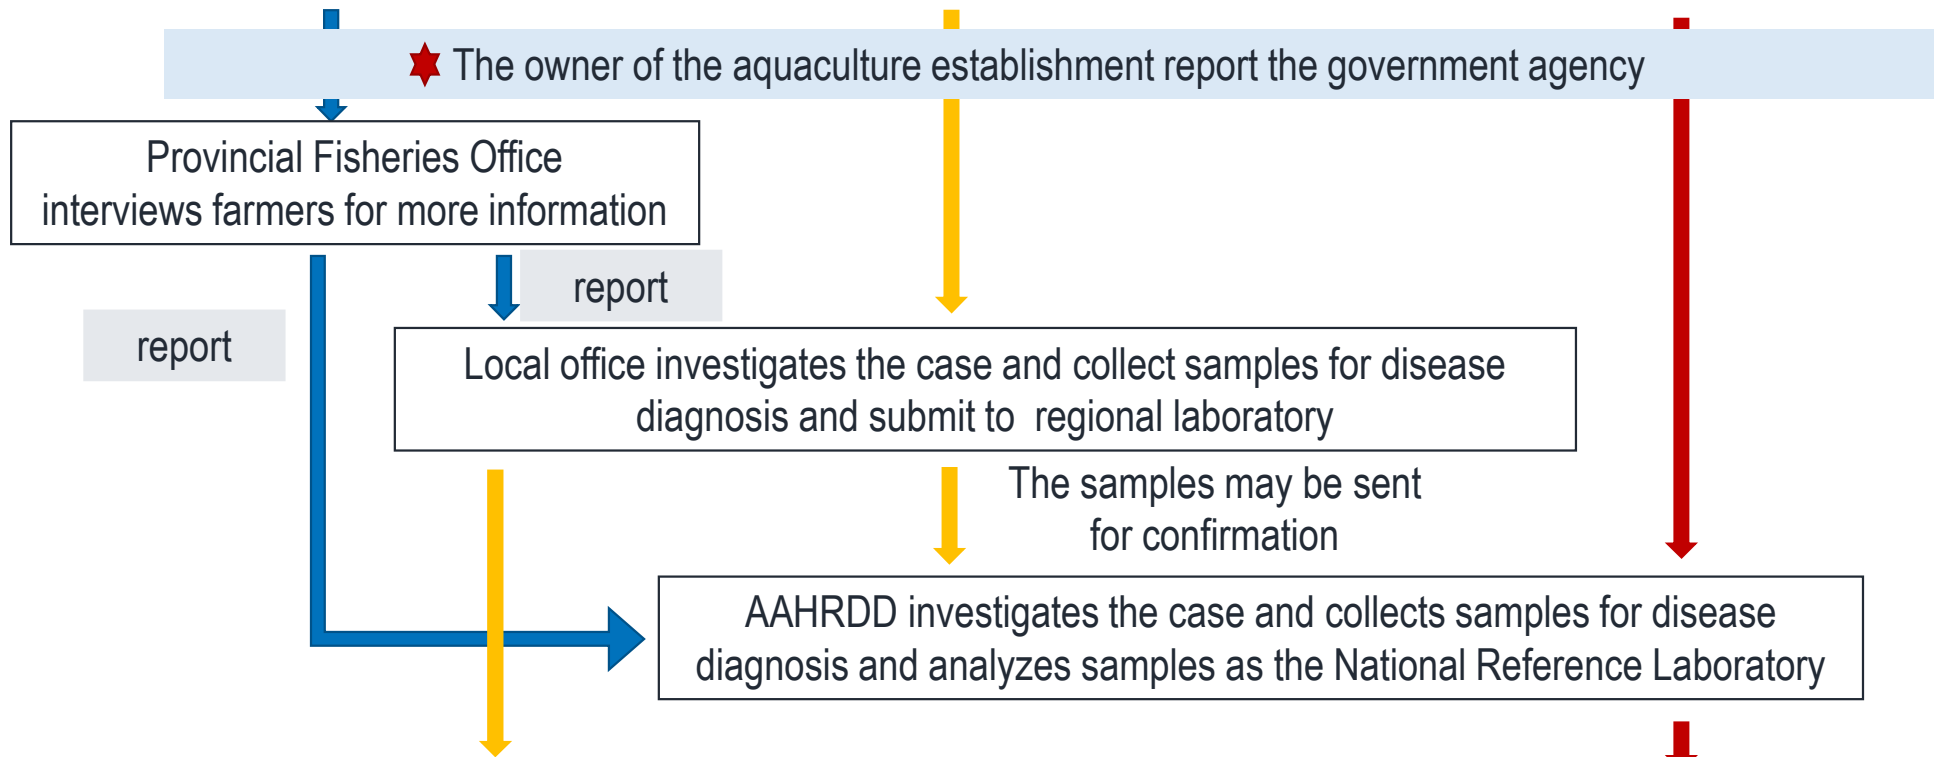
The owner of the aquaculture establishment report the government agency

Provincial Fisheries Office interviews farmers for more information

report

report

Local office investigates the case and collect samples for disease diagnosis and submit to regional laboratory

The samples may be sent for confirmation

AAHRDD investigates the case and collects samples for disease diagnosis and analyzes samples as the National Reference Laboratory